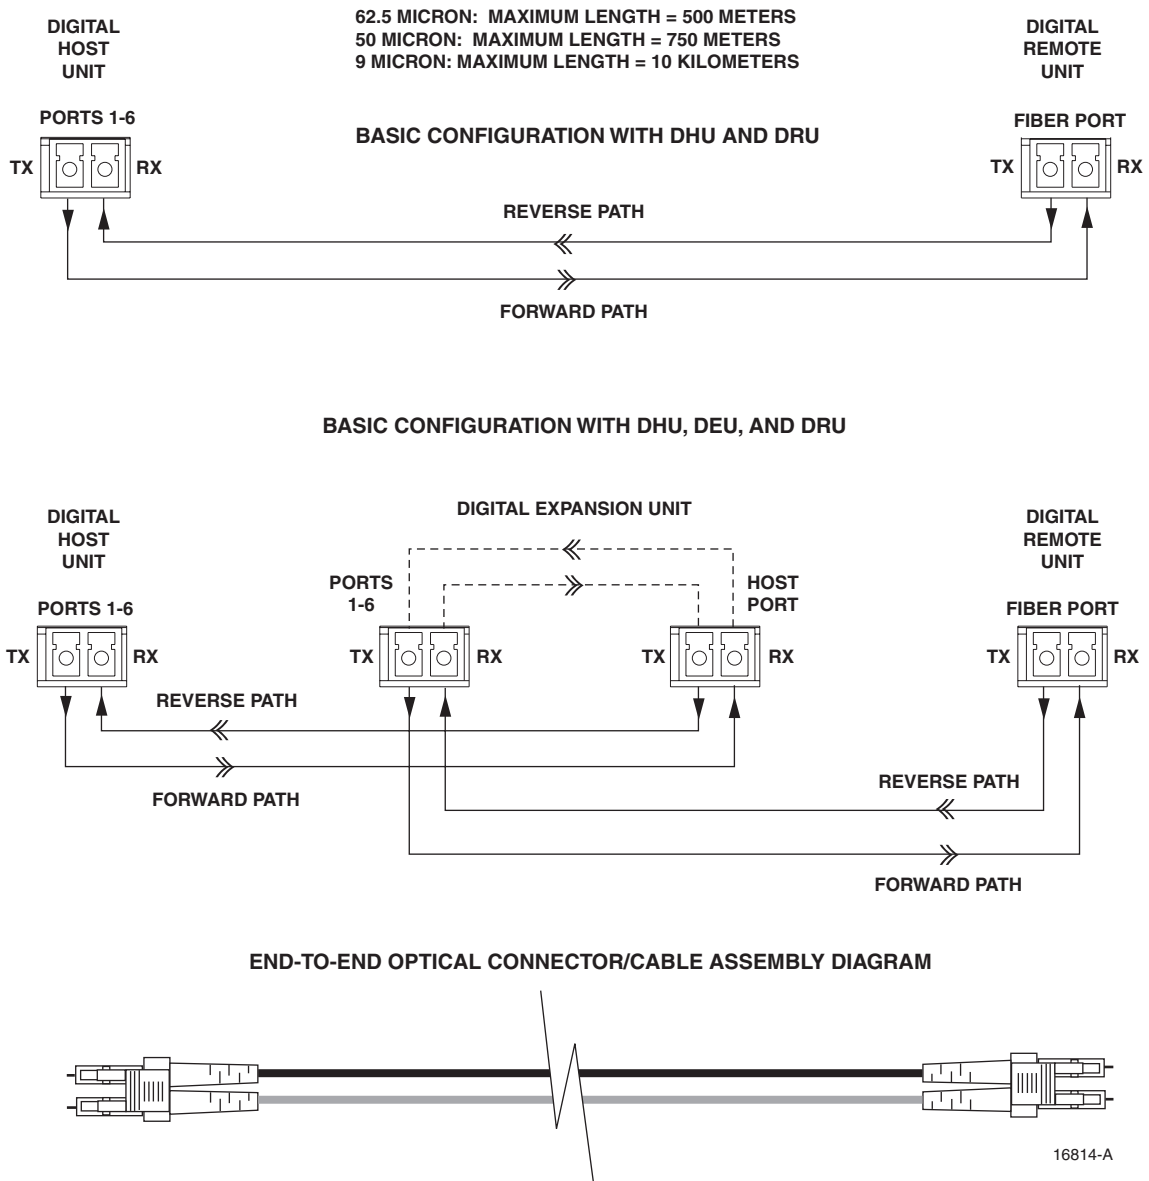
DIGITAL HOST UNIT

62.5 MICRON: MAXIMUM LENGTH = 500 METERS
50 MICRON: MAXIMUM LENGTH = 750 METERS
9 MICRON: MAXIMUM LENGTH = 10 KILOMETERS

DIGITAL REMOTE UNIT

PORTS 1-6

BASIC CONFIGURATION WITH DHU AND DRU

FIBER PORT

TX RX

TX RX

REVERSE PATH

FORWARD PATH

BASIC CONFIGURATION WITH DHU, DEU, AND DRU

DIGITAL HOST UNIT

DIGITAL EXPANSION UNIT

DIGITAL REMOTE UNIT

PORTS 1-6

PORTS 1-6

HOST PORT

FIBER PORT

TX RX

TX RX

TX RX

TX RX

REVERSE PATH

FORWARD PATH

REVERSE PATH

FORWARD PATH

END-TO-END OPTICAL CONNECTOR/CABLE ASSEMBLY DIAGRAM

16814-A